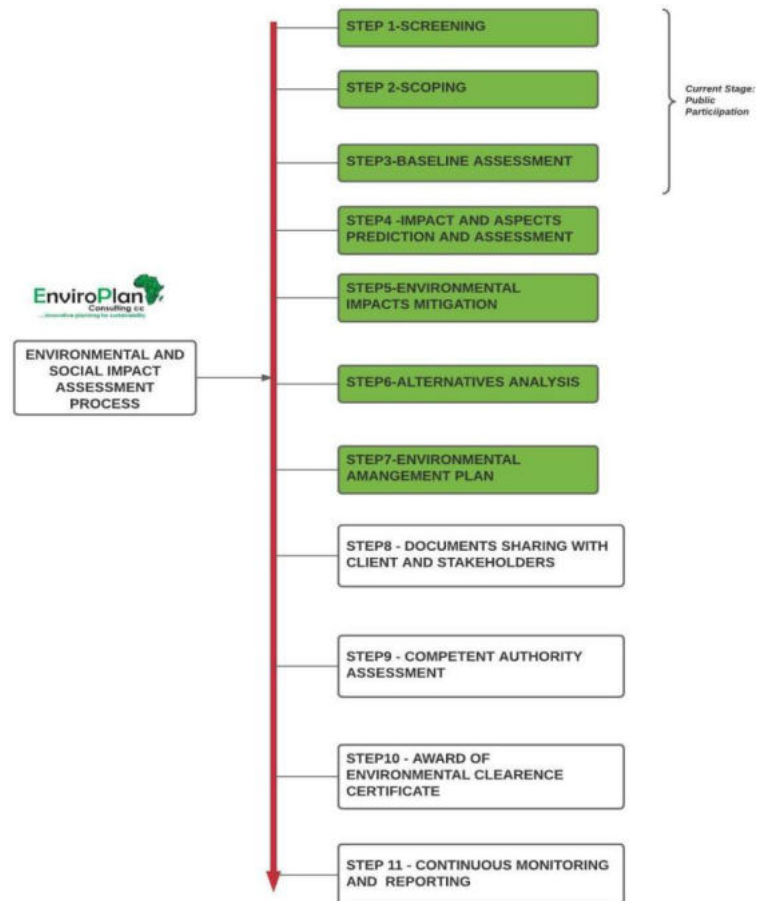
STEP 1-SCREENING

STEP 2-SCOPING

Current Stage: Public Participation

STEP3-BASELINE ASSESSMENT

STEP4 -IMPACT AND ASPECTS PREDICTION AND ASSESSMENT

EnviroPlan Consulting cc
...innovative planning for sustainability

STEP5-ENVIRONMENTAL IMPACTS MITIGATION

ENVIRONMENTAL AND SOCIAL IMPACT ASSESSMENT PROCESS

STEP6-ALTERNATIVES ANALYSIS

STEP7-ENVIRONMENTAL AMANGEMENT PLAN

STEP8 - DOCUMENTS SHARING WITH CLIENT AND STAKEHOLDERS

STEP9 - COMPETENT AUTHORITY ASSESSMENT

STEP10 - AWARD OF ENVIRONMENTAL CLEARENCE CERTIFICATE

STEP 11 - CONTINUOUS MONITORING AND REPORTING